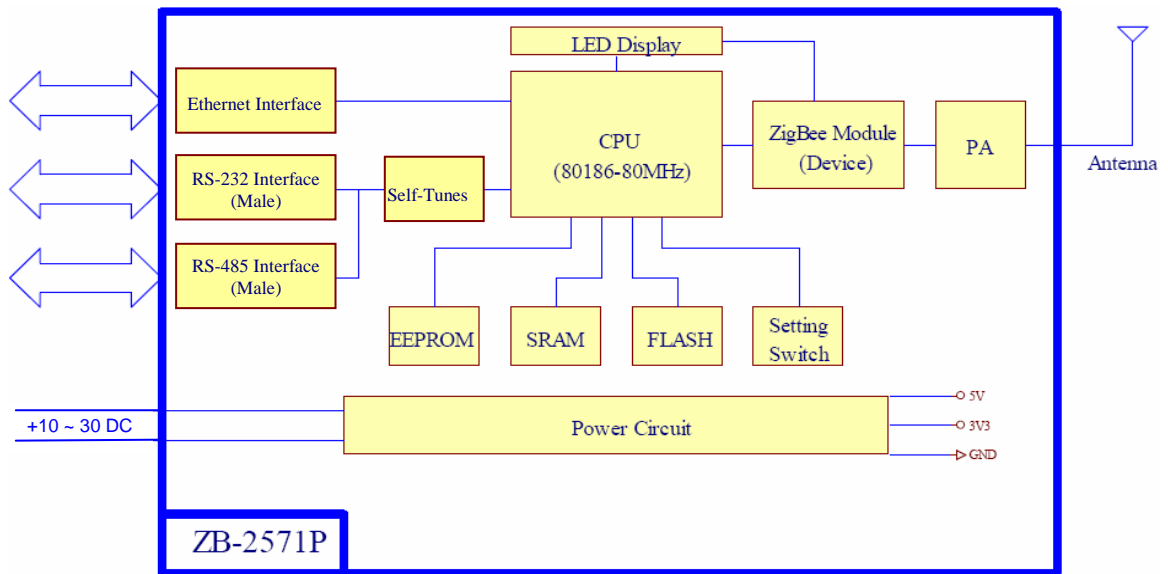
LED Display

Ethernet Interface

CPU
(80186-80MHz)

ZigBee Module
(Device)

PA

Antenna

RS-232 Interface
(Male)

Self-Tunes

RS-485 Interface
(Male)

EEPROM

SRAM

FLASH

Setting
Switch

+10 ~ 30 DC

Power Circuit

5V

3V3

GND

ZB-2571P